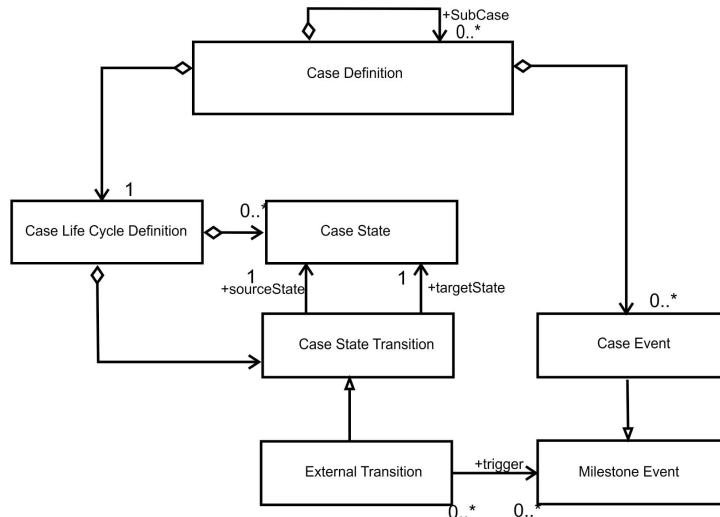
+SubCase
0..*

Case Definition

1

Case Life Cycle Definition

0..*

Case State

1
+sourceState

1
+targetState

0..*

Case State Transition

Case Event

External Transition

+trigger

Milestone Event

0..*

0..*